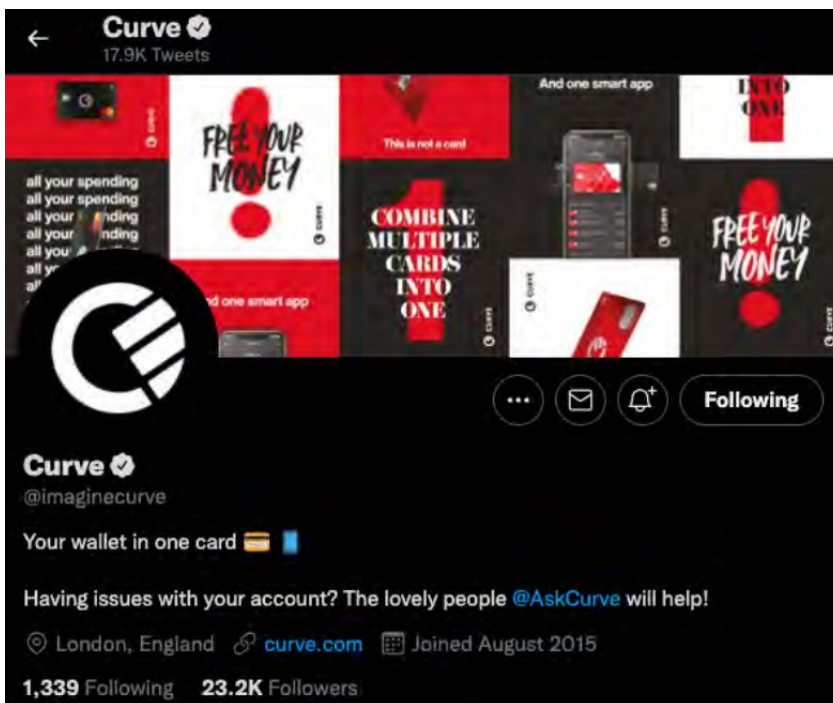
Curve
17.9K Tweets

FREE YOUR MONEY

And one smart app

INTO ONE

This is not a card

all your spending
all your spending
all your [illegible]nding
all you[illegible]nding
all yo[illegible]
all y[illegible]
al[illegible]

COMBINE MULTIPLE CARDS INTO ONE

FREE YOUR MONEY

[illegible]d one smart app

Following

Curve
@imaginecurve

Your wallet in one card 💳 📱

Having issues with your account? The lovely people @AskCurve will help!

London, England curve.com Joined August 2015

1,339 Following 23.2K Followers